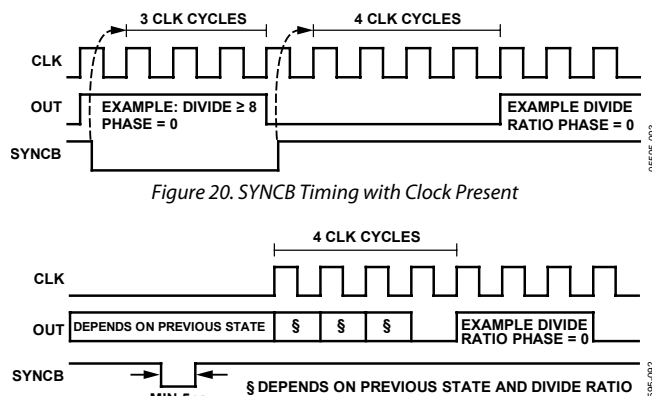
3 CLK CYCLES

4 CLK CYCLES

CLK

OUT

EXAMPLE: DIVIDE ≥ 8
PHASE = 0

EXAMPLE DIVIDE
RATIO PHASE = 0

SYNCB

05505-023

Figure 20. SYNCB Timing with Clock Present

4 CLK CYCLES

CLK

OUT

DEPENDS ON PREVIOUS STATE

§

§

§

EXAMPLE DIVIDE
RATIO PHASE = 0

SYNCB

MIN 5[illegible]

§ DEPENDS ON PREVIOUS STATE AND DIVIDE RATIO

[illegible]5-022